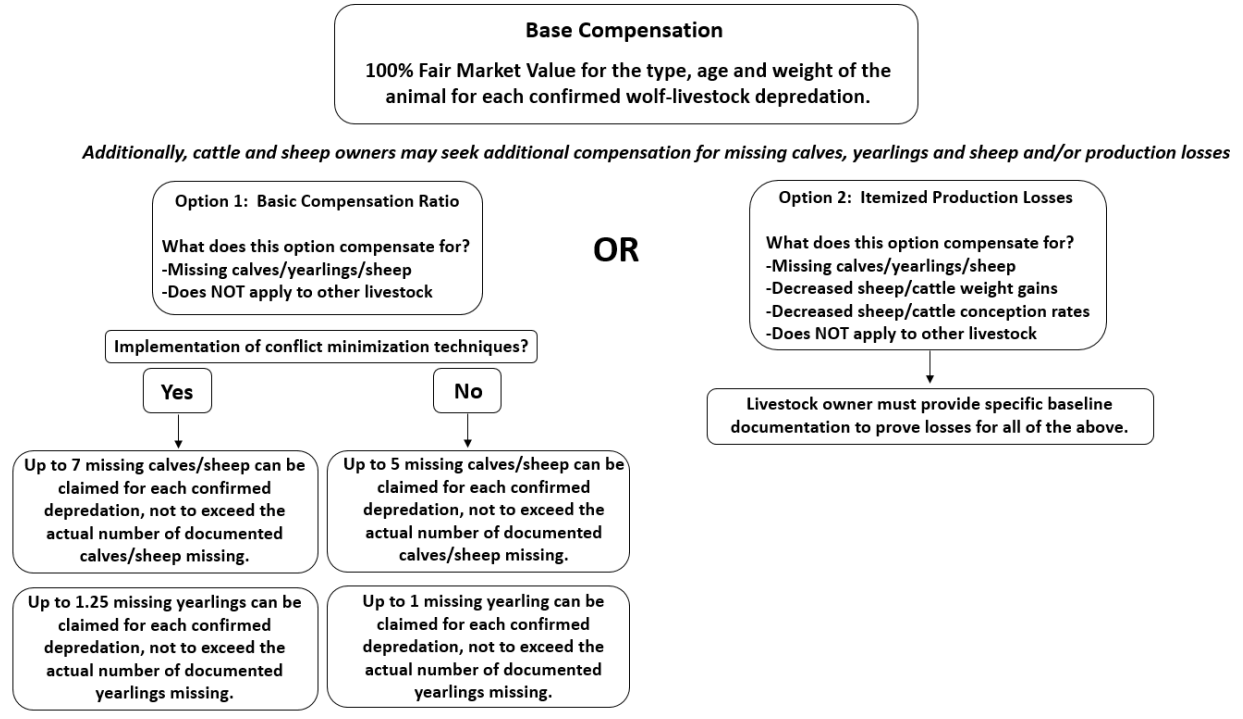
Base Compensation

100% Fair Market Value for the type, age and weight of the animal for each confirmed wolf-livestock depredation.

Additionally, cattle and sheep owners may seek additional compensation for missing calves, yearlings and sheep and/or production losses

Option 1: Basic Compensation Ratio

What does this option compensate for?
-Missing calves/yearlings/sheep
-Does NOT apply to other livestock

OR

Option 2: Itemized Production Losses

What does this option compensate for?
-Missing calves/yearlings/sheep
-Decreased sheep/cattle weight gains
-Decreased sheep/cattle conception rates
-Does NOT apply to other livestock

Livestock owner must provide specific baseline documentation to prove losses for all of the above.

Implementation of conflict minimization techniques?

Yes

No

Up to 7 missing calves/sheep can be claimed for each confirmed depredation, not to exceed the actual number of documented calves/sheep missing.

Up to 5 missing calves/sheep can be claimed for each confirmed depredation, not to exceed the actual number of documented calves/sheep missing.

Up to 1.25 missing yearlings can be claimed for each confirmed depredation, not to exceed the actual number of documented yearlings missing.

Up to 1 missing yearling can be claimed for each confirmed depredation, not to exceed the actual number of documented yearlings missing.